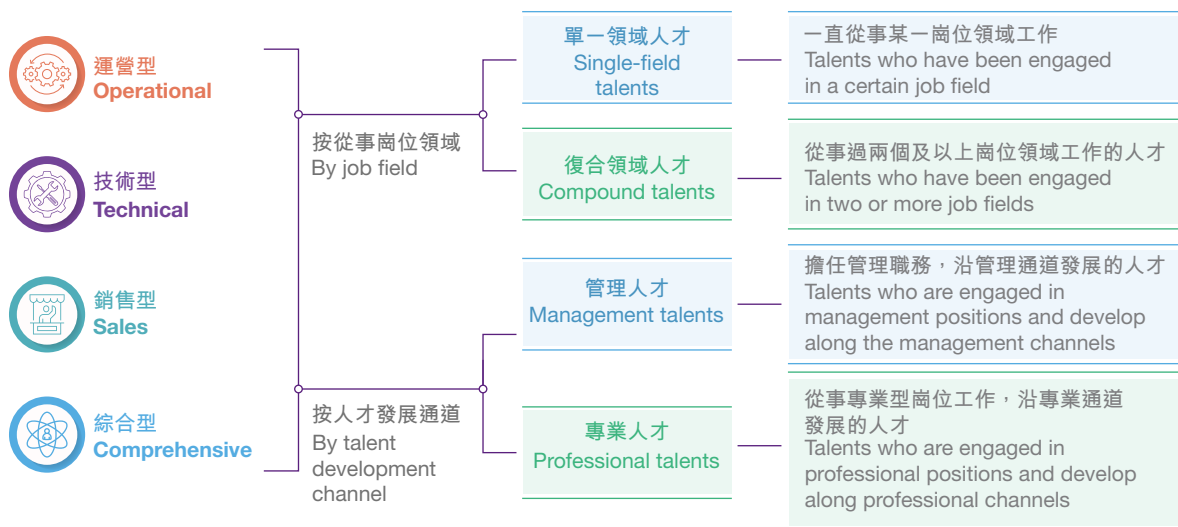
運營型
Operational

技術型
Technical

銷售型
Sales

綜合型
Comprehensive

按從事崗位領域
By job field

按人才發展通道
By talent development channel

單一領域人才
Single-field talents

一直從事某一崗位領域工作
Talents who have been engaged in a certain job field

復合領域人才
Compound talents

從事過兩個及以上崗位領域工作的人才
Talents who have been engaged in two or more job fields

管理人才
Management talents

擔任管理職務，沿管理通道發展的人才
Talents who are engaged in management positions and develop along the management channels

專業人才
Professional talents

從事專業型崗位工作，沿專業通道發展的人才
Talents who are engaged in professional positions and develop along professional channels